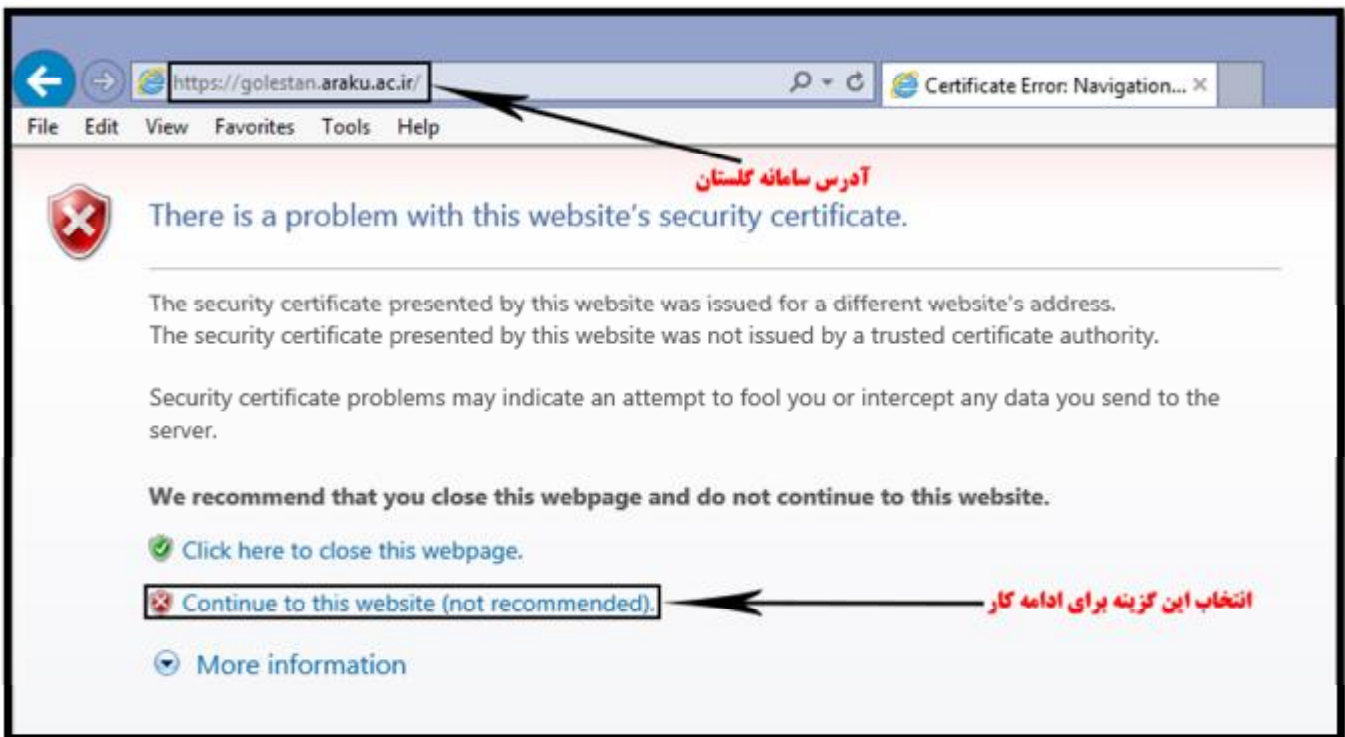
https://golestan.araku.ac.ir/

Certificate Error: Navigation... ×

File Edit View Favorites Tools Help

آدرس سامانه گلستان

There is a problem with this website's security certificate.

The security certificate presented by this website was issued for a different website's address.
The security certificate presented by this website was not issued by a trusted certificate authority.

Security certificate problems may indicate an attempt to fool you or intercept any data you send to the server.

We recommend that you close this webpage and do not continue to this website.

Click here to close this webpage.

Continue to this website (not recommended).

انتخاب این گزینه برای ادامه کار

More information